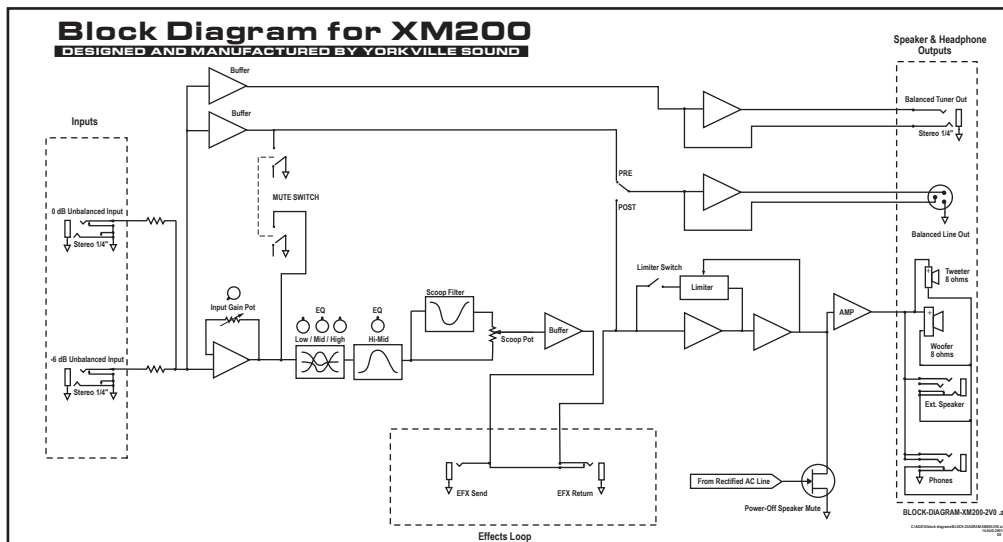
Block Diagram for XM200
DESIGNED AND MANUFACTURED BY YORKVILLE SOUND

Speaker & Headphone Outputs

Buffer

Buffer

Inputs

0 dB Unbalanced Input

Stereo 1/4"

-6 dB Unbalanced Input

Stereo 1/4"

MUTE SWITCH

Input Gain Pot

EQ

Low / Mid / High

EQ

Hi-Mid

Scoop Filter

Scoop Pot

Buffer

PRE

POST

Balanced Tuner Out

Stereo 1/4"

Balanced Line Out

Limiter Switch

Limiter

AMP

Tweeter 8 ohms

Woofer 8 ohms

Ext. Speaker

Phones

EFX Send

EFX Return

Effects Loop

From Rectified AC Line

Power-Off Speaker Mute

BLOCK-DIAGRAM-XM200-2V0 .a

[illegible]